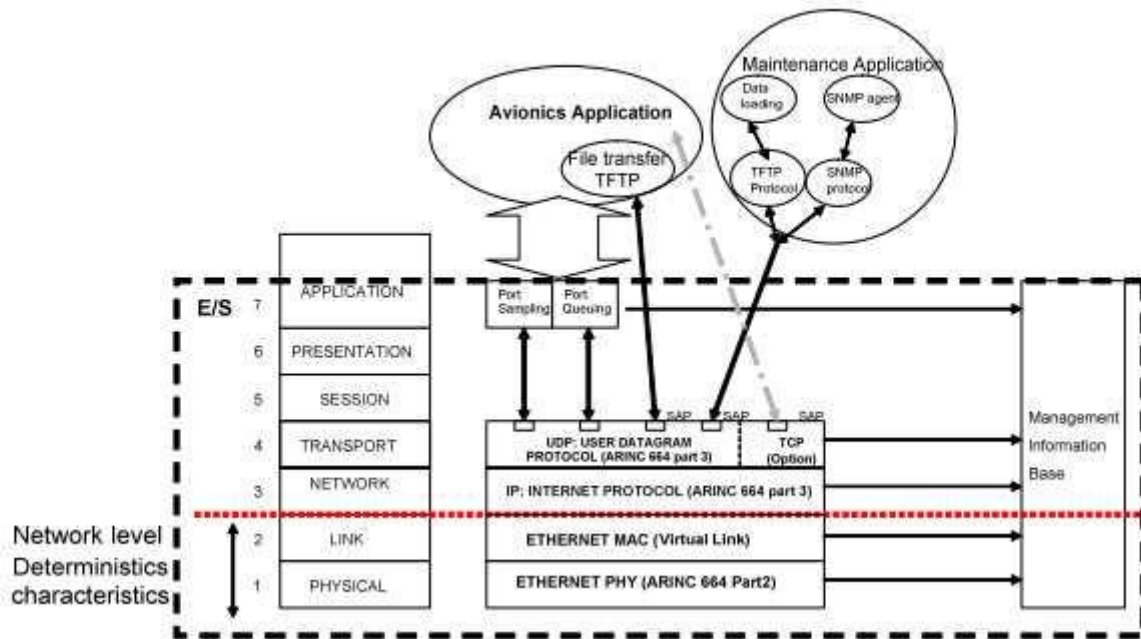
Maintenance Application

Data loading

SNMP agent

Avionics Application

File transfer TFTP

TFTP Protocol

SNMP protocol

E/S

7 APPLICATION

6 PRESENTATION

5 SESSION

4 TRANSPORT

3 NETWORK

2 LINK

1 PHYSICAL

Port Sampling

Port Queuing

SAP

SAP

SAP

UDP: USER DATAGRAM PROTOCOL (ARINC 664 part 3)

TCP (Option)

IP: INTERNET PROTOCOL (ARINC 664 part 3)

ETHERNET MAC (Virtual Link)

ETHERNET PHY (ARINC 664 Part2)

Management Information Base

Network level
Deterministics
characteristics